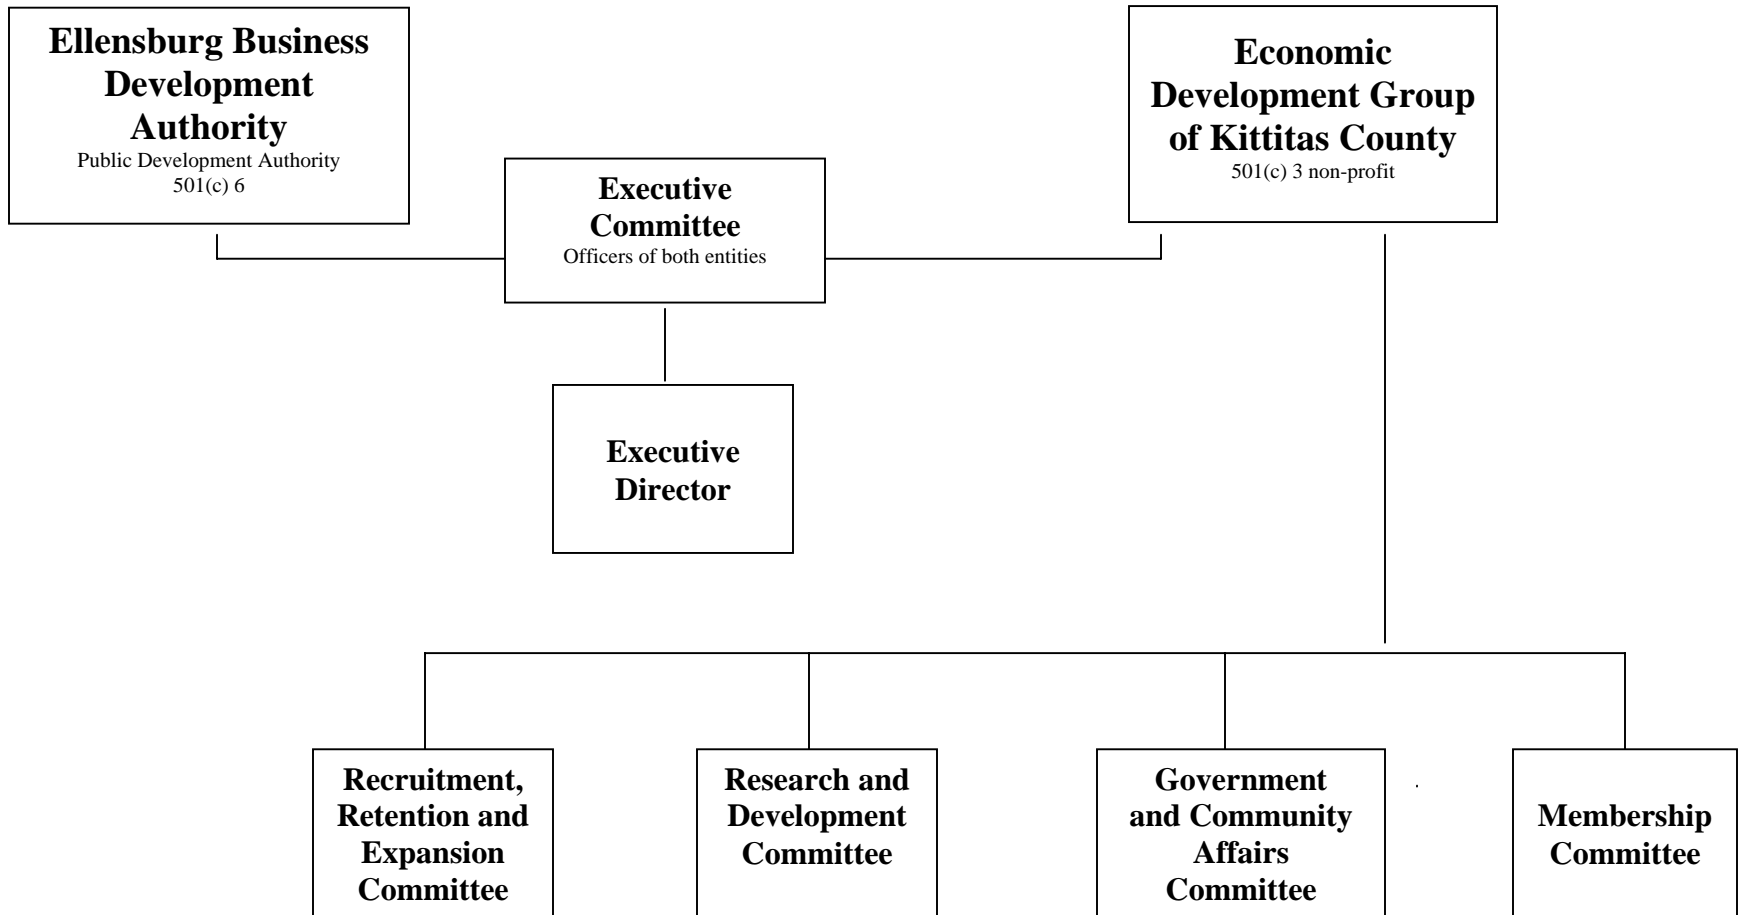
Ellensburg Business Development Authority
Public Development Authority
501(c) 6

Economic Development Group of Kittitas County
501(c) 3 non-profit

Executive Committee
Officers of both entities

Executive Director

Recruitment, Retention and Expansion Committee

Research and Development Committee

Government and Community Affairs Committee

Membership Committee